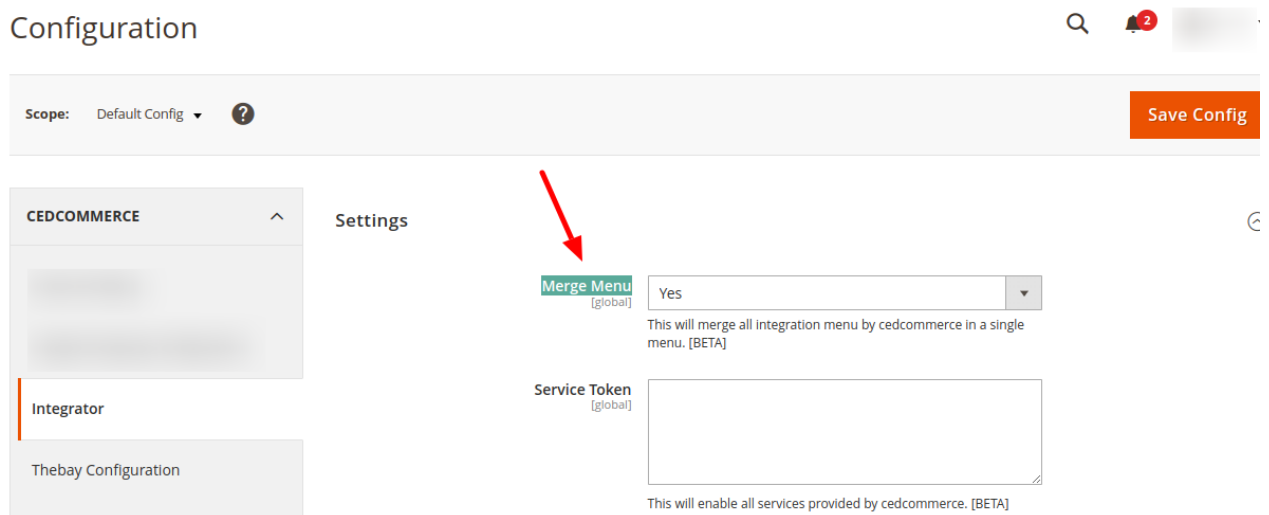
Configuration

2

Scope: Default Config

Save Config

CEDCOMMERCE

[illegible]

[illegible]

Integrator

Thebay Configuration

Settings

Merge Menu
[global]

Yes

This will merge all integration menu by cedcommerce in a single menu. [BETA]

Service Token
[global]

This will enable all services provided by cedcommerce. [BETA]